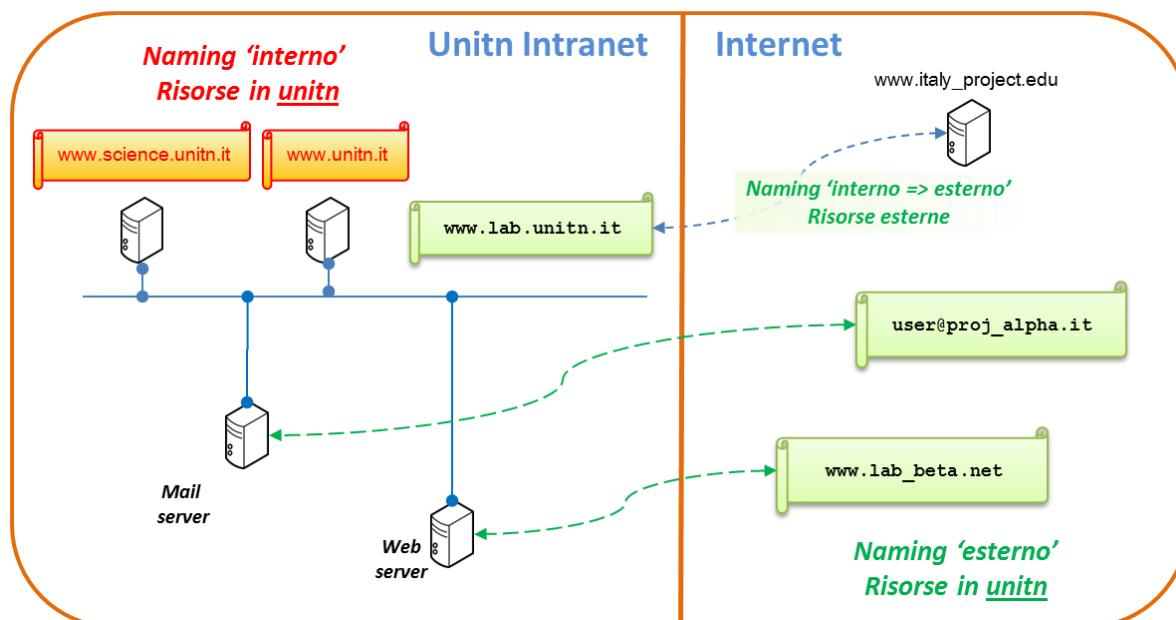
Naming ‘interno’
Risorse in unitn

Unitn Intranet

Internet

www.italy_project.edu

www.science.unitn.it

www.unitn.it

Naming ‘interno => esterno’
Risorse esterne

www.lab.unitn.it

user@proj_alpha.it

www.lab_beta.net

Mail server

Web server

Naming ‘esterno’
Risorse in unitn